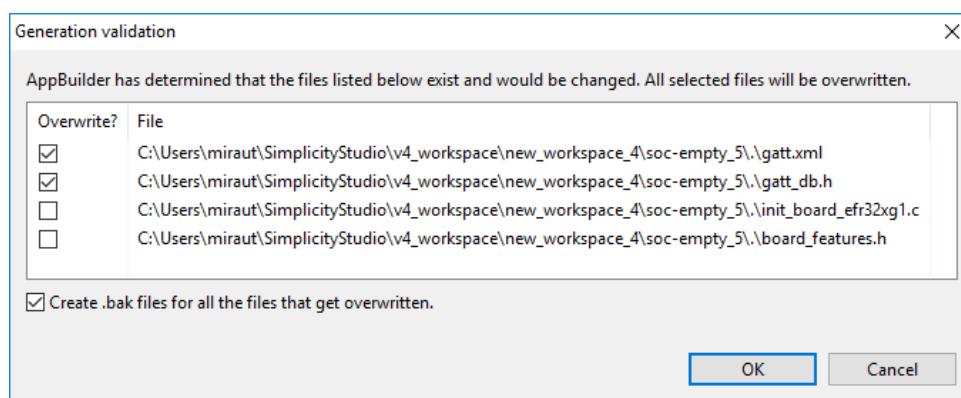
Generation validation

×

AppBuilder has determined that the files listed below exist and would be changed. All selected files will be overwritten.

| Overwrite? | File |
|---|---|
| ☑ | C:\Users\miraut\SimplicityStudio\v4_workspace\new_workspace_4\soc-empty_5\.\gatt.xml |
| ☑ | C:\Users\miraut\SimplicityStudio\v4_workspace\new_workspace_4\soc-empty_5\.\gatt_db.h |
| ☐ | C:\Users\miraut\SimplicityStudio\v4_workspace\new_workspace_4\soc-empty_5\.\init_board_efr32xg1.c |
| ☐ | C:\Users\miraut\SimplicityStudio\v4_workspace\new_workspace_4\soc-empty_5\.\board_features.h |

☑ Create .bak files for all the files that get overwritten.

OK

Cancel